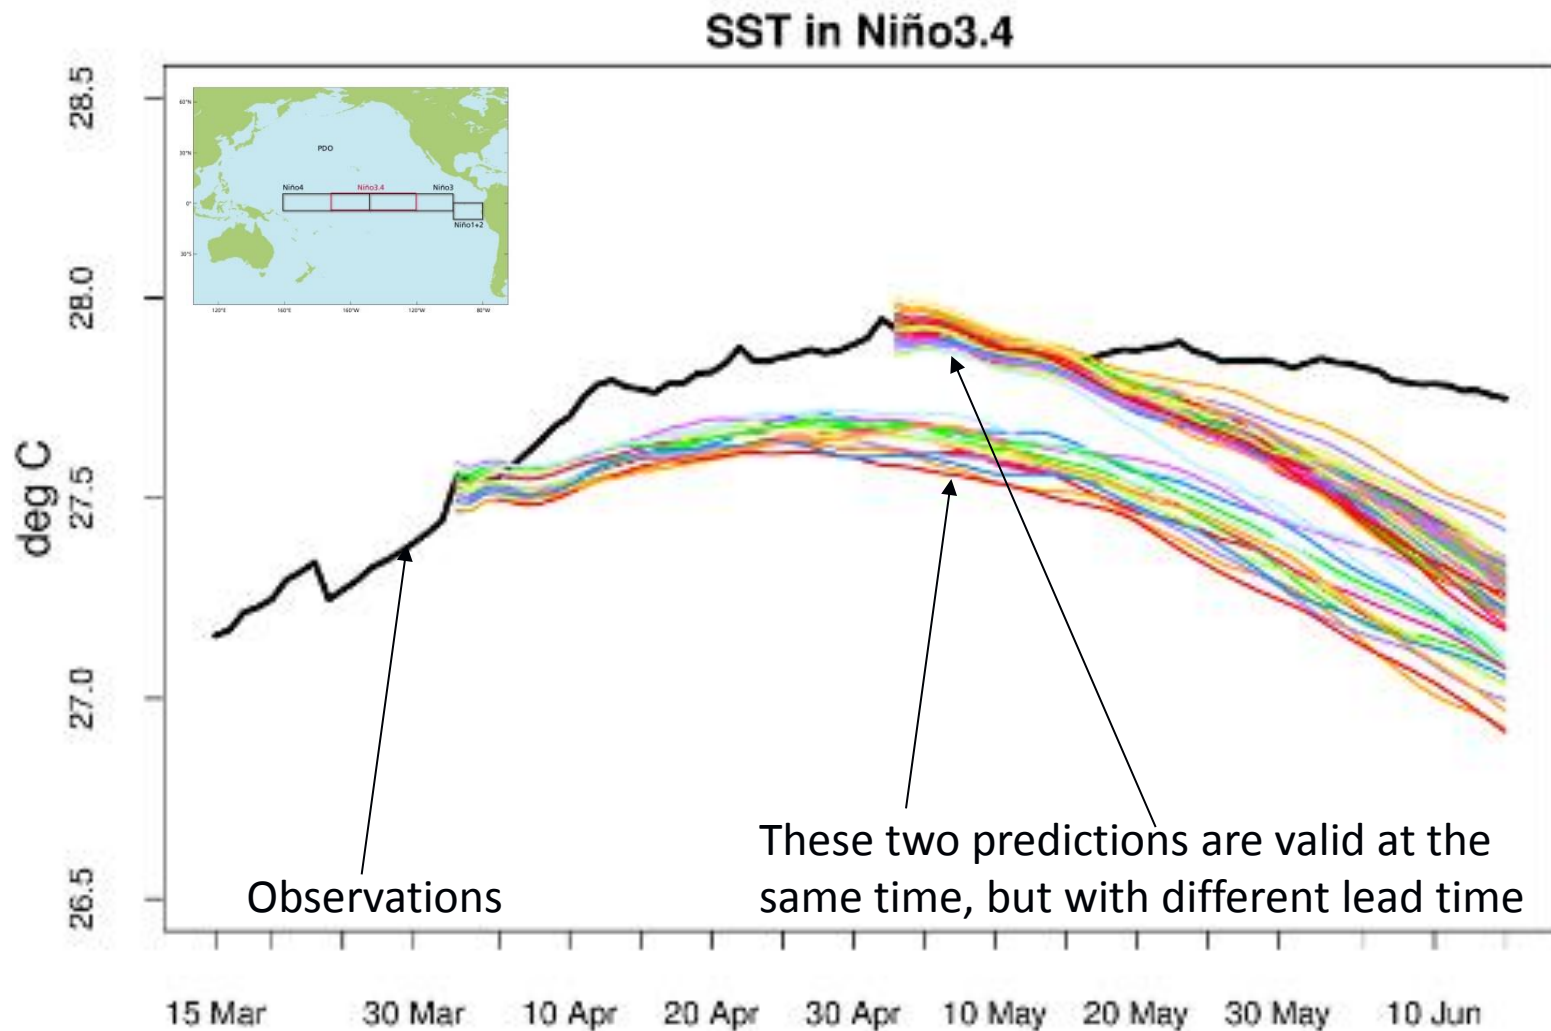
SST in Niño3.4

28.5
28.0
27.5
27.0
26.5

deg C

60°N
30°N
0°
30°S
120°E
160°E
160°W
120°W
80°W

PDO
Niño4
Niño3.4
Niño3
Niño1+2

Observations

These two predictions are valid at the same time, but with different lead time

15 Mar
30 Mar
10 Apr
20 Apr
30 Apr
10 May
20 May
30 May
10 Jun